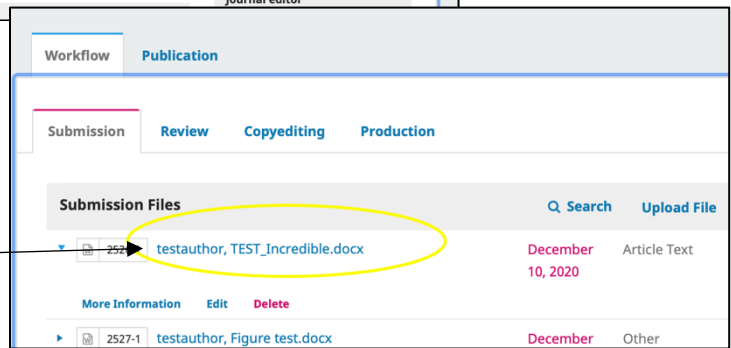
Journal editor

Workflow Publication

Submission Review Copyediting Production

Submission Files

Search Upload File

2527 testauthor, TEST_Incredible.docx December 10, 2020 Article Text

More Information Edit Delete

2527-1 testauthor, Figure test.docx December Other